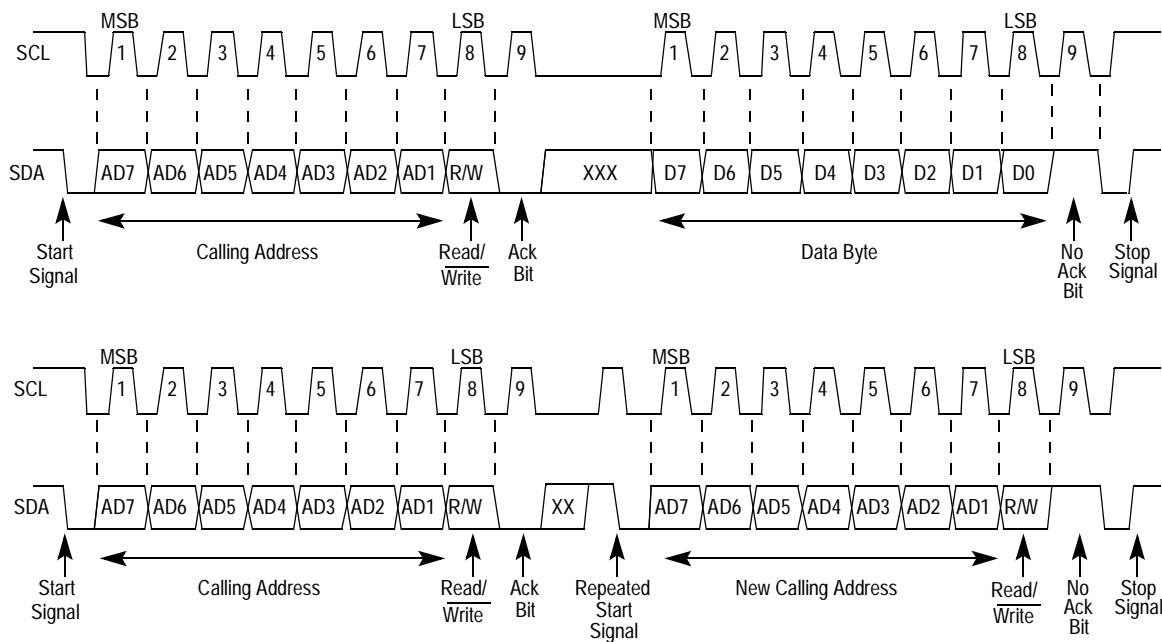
MSB LSB MSB LSB

SCL 1 2 3 4 5 6 7 8 9 1 2 3 4 5 6 7 8 9

SDA AD7 AD6 AD5 AD4 AD3 AD2 AD1 R/W XXX D7 D6 D5 D4 D3 D2 D1 D0

Start Signal

Calling Address

Read/ $\overline{\text{Write}}$

Ack Bit

Data Byte

No Ack Bit

Stop Signal

MSB LSB MSB LSB

SCL 1 2 3 4 5 6 7 8 9 1 2 3 4 5 6 7 8 9

SDA AD7 AD6 AD5 AD4 AD3 AD2 AD1 R/W XX AD7 AD6 AD5 AD4 AD3 AD2 AD1 R/W

Start Signal

Calling Address

Read/ $\overline{\text{Write}}$

Ack Bit

Repeated Start Signal

New Calling Address

Read/ $\overline{\text{Write}}$

No Ack Bit

Stop Signal